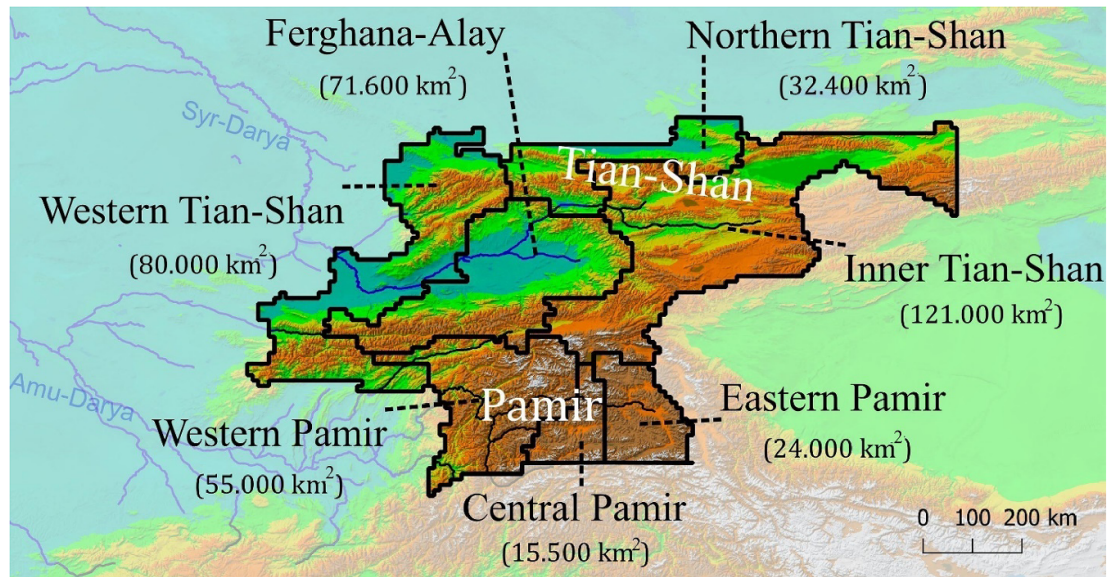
Ferghana-Alay
(71.600 km$^2$)

Northern Tian-Shan
(32.400 km$^2$)

Syr-Darya

Tian-Shan

Western Tian-Shan
(80.000 km$^2$)

Inner Tian-Shan
(121.000 km$^2$)

Amu-Darya

Pamir

Eastern Pamir
(24.000 km$^2$)

Western Pamir
(55.000 km$^2$)

Central Pamir
(15.500 km$^2$)

0 100 200 km